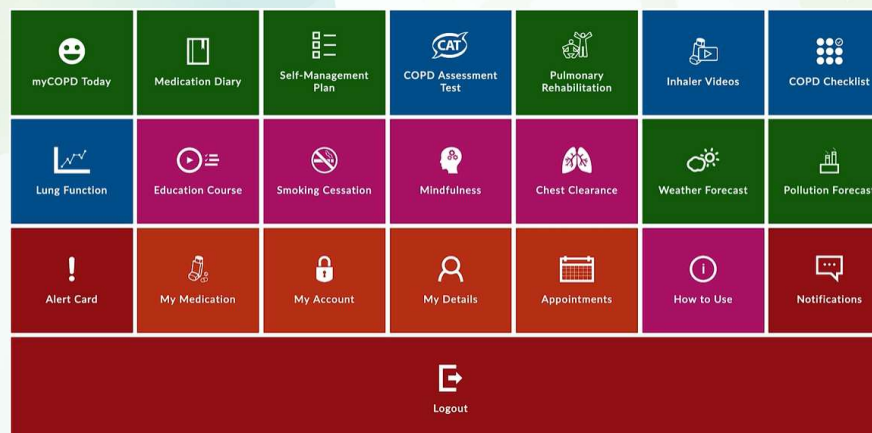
myCOPD Today

Medication Diary

Self-Management Plan

CAT
COPD Assessment Test

Pulmonary Rehabilitation

Inhaler Videos

COPD Checklist

Lung Function

Education Course

Smoking Cessation

Mindfulness

Chest Clearance

Weather Forecast

Pollution Forecast

!
Alert Card

My Medication

My Account

My Details

Appointments

How to Use

Notifications

Logout